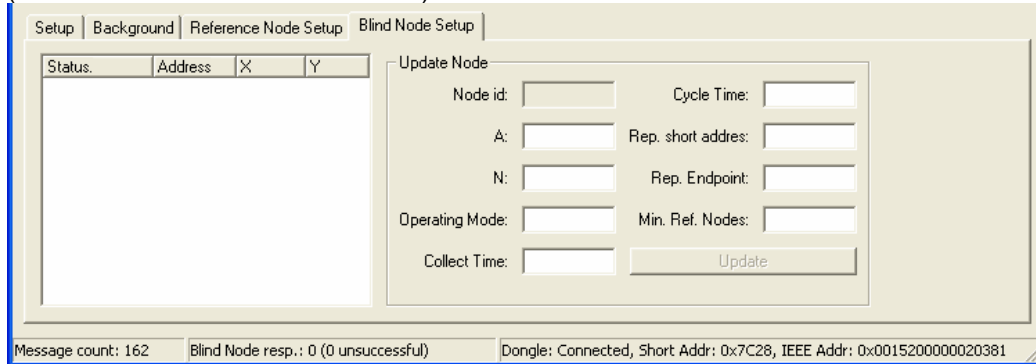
Setup | Background | Reference Node Setup | Blind Node Setup

| Status. | Address | X | Y |
|---|---|---|---|

Update Node

Node id:
Cycle Time:
A:
Rep. short addres:
N:
Rep. Endpoint:
Operating Mode:
Min. Ref. Nodes:
Collect Time:
Update

Message count: 162
Blind Node resp.: 0 (0 unsuccessful)
Dongle: Connected, Short Addr: 0x7C28, IEEE Addr: 0x0015200000020381